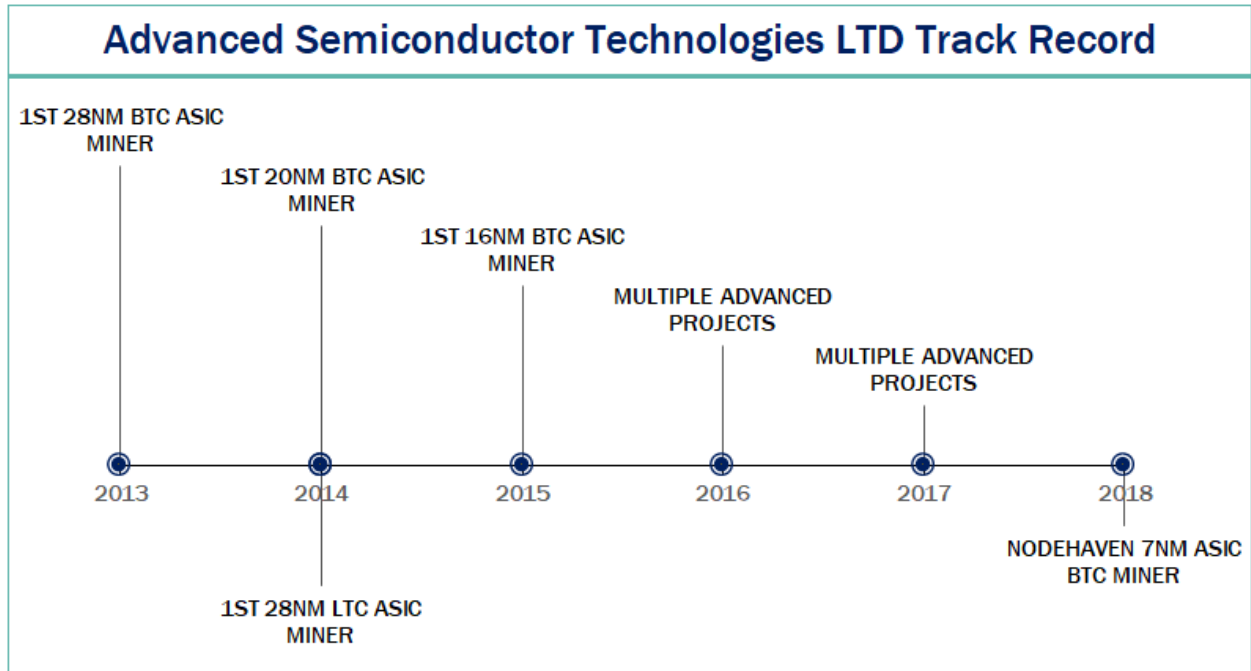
Advanced Semiconductor Technologies LTD Track Record

1ST 28NM BTC ASIC MINER

1ST 20NM BTC ASIC MINER

1ST 16NM BTC ASIC MINER

MULTIPLE ADVANCED PROJECTS

MULTIPLE ADVANCED PROJECTS

2013

2014

2015

2016

2017

2018

1ST 28NM LTC ASIC MINER

NODEHAVEN 7NM ASIC BTC MINER